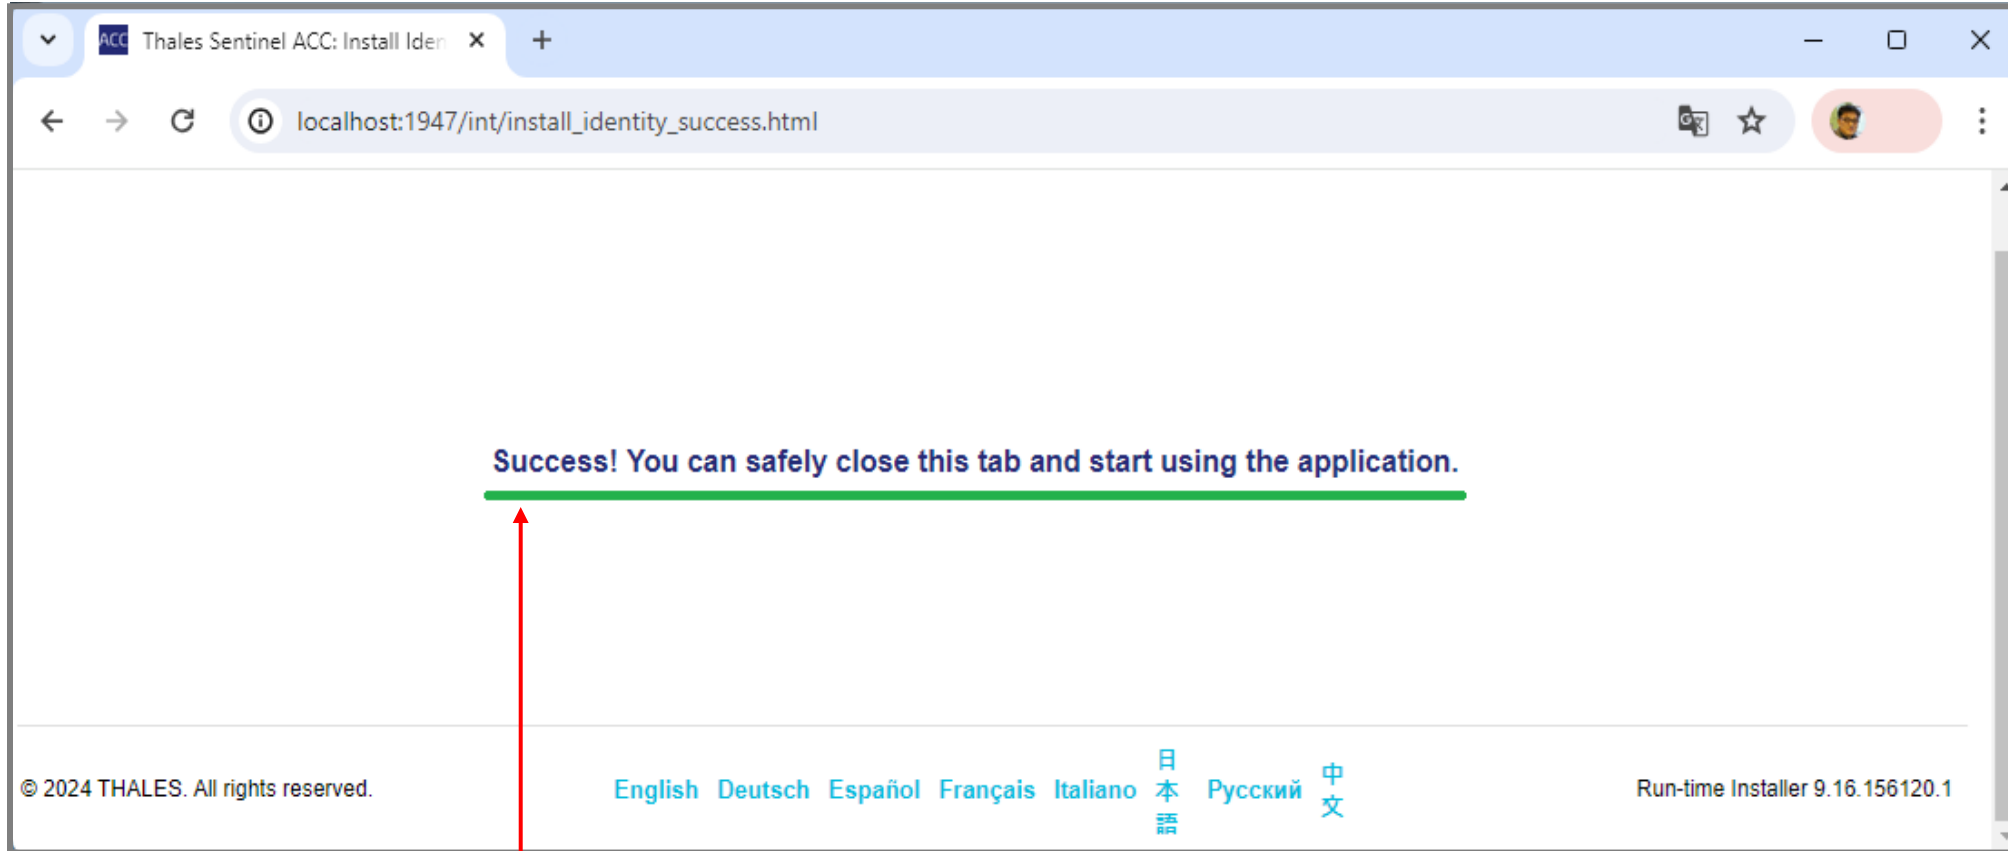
ACC Thales Sentinel ACC: Install Iden

localhost:1947/int/install_identity_success.html

Success! You can safely close this tab and start using the application.

© 2024 THALES. All rights reserved.

English Deutsch Español Français Italiano 日本語 Русский 中文

Run-time Installer 9.16.156120.1